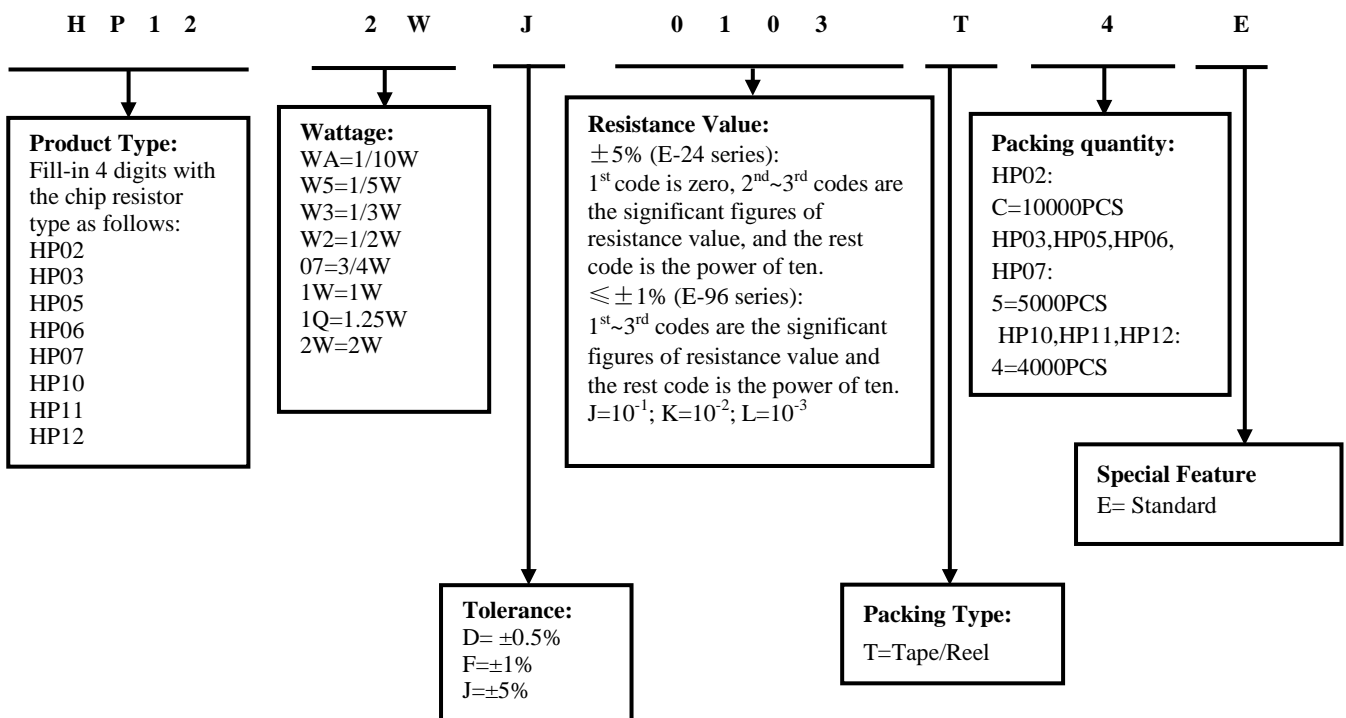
H P 1 2 2 W J 0 1 0 3 T 4 E

**Product Type:**
Fill-in 4 digits with the chip resistor type as follows:
HP02
HP03
HP05
HP06
HP07
HP10
HP11
HP12

**Wattage:**
WA=1/10W
W5=1/5W
W3=1/3W
W2=1/2W
07=3/4W
1W=1W
1Q=1.25W
2W=2W

**Resistance Value:**
$\pm$5% (E-24 series):
$1^{st}$ code is zero, $2^{nd}$~$3^{rd}$ codes are the significant figures of resistance value, and the rest code is the power of ten.
$\leqslant\pm$1% (E-96 series):
$1^{st}$~$3^{rd}$ codes are the significant figures of resistance value and the rest code is the power of ten.
J=$10^{-1}$; K=$10^{-2}$; L=$10^{-3}$

**Packing quantity:**
HP02:
C=10000PCS
HP03,HP05,HP06,
HP07:
5=5000PCS
HP10,HP11,HP12:
4=4000PCS

**Special Feature**
E= Standard

**Tolerance:**
D= ±0.5%
F=±1%
J=±5%

**Packing Type:**
T=Tape/Reel